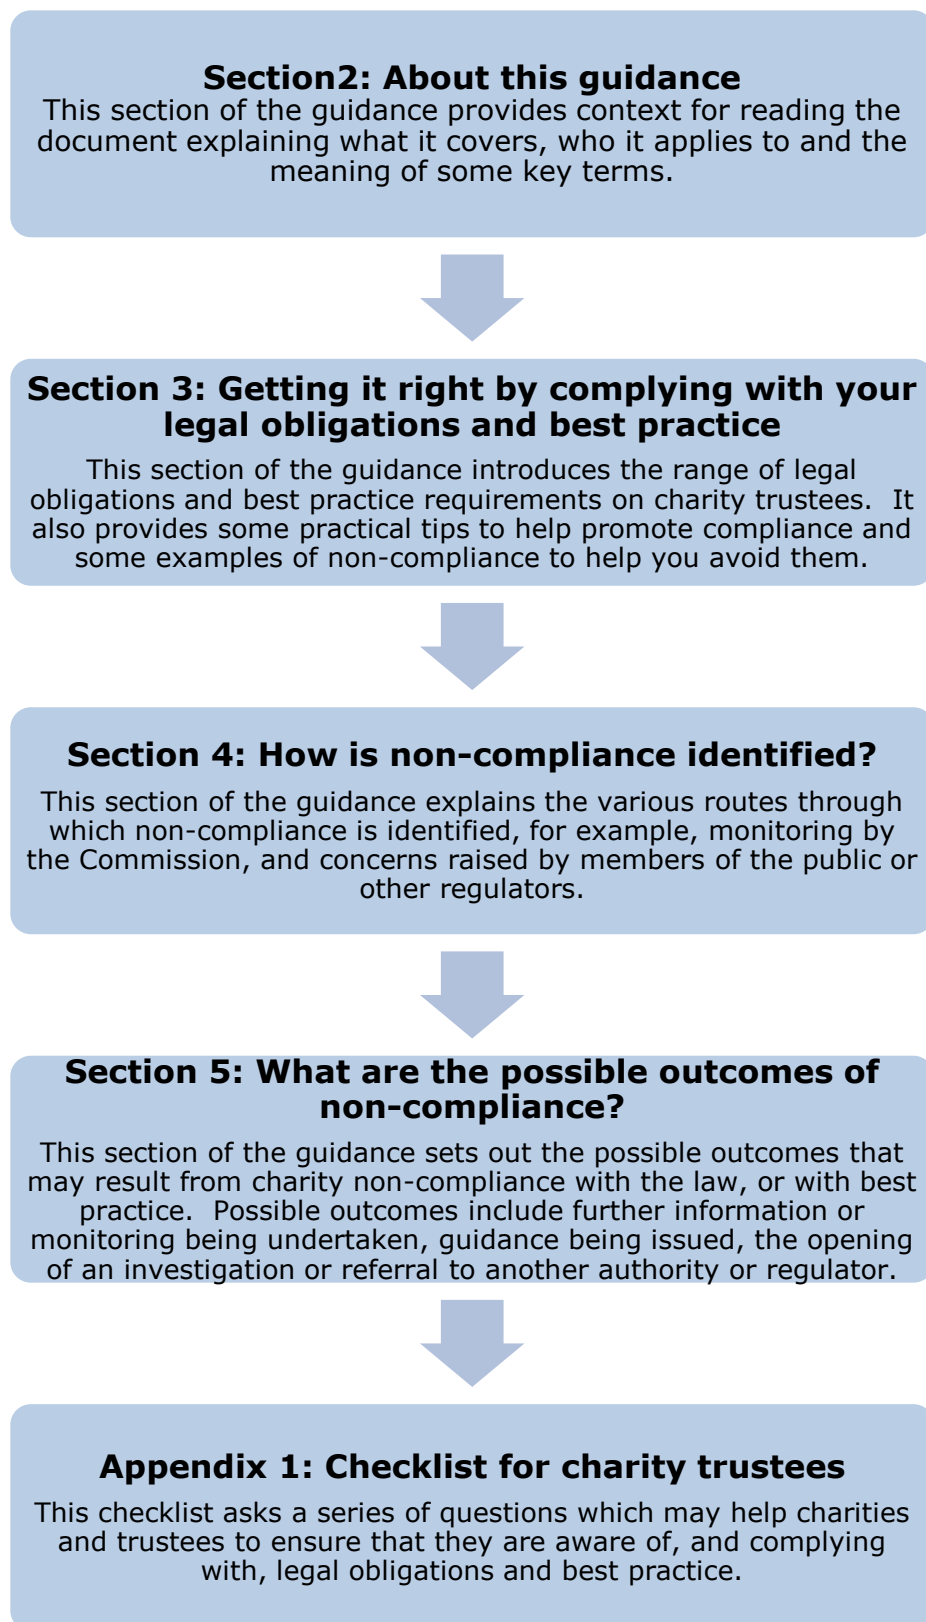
Section2: About this guidance
This section of the guidance provides context for reading the document explaining what it covers, who it applies to and the meaning of some key terms.

Section 3: Getting it right by complying with your legal obligations and best practice
This section of the guidance introduces the range of legal obligations and best practice requirements on charity trustees. It also provides some practical tips to help promote compliance and some examples of non-compliance to help you avoid them.

Section 4: How is non-compliance identified?
This section of the guidance explains the various routes through which non-compliance is identified, for example, monitoring by the Commission, and concerns raised by members of the public or other regulators.

Section 5: What are the possible outcomes of non-compliance?
This section of the guidance sets out the possible outcomes that may result from charity non-compliance with the law, or with best practice. Possible outcomes include further information or monitoring being undertaken, guidance being issued, the opening of an investigation or referral to another authority or regulator.

Appendix 1: Checklist for charity trustees
This checklist asks a series of questions which may help charities and trustees to ensure that they are aware of, and complying with, legal obligations and best practice.